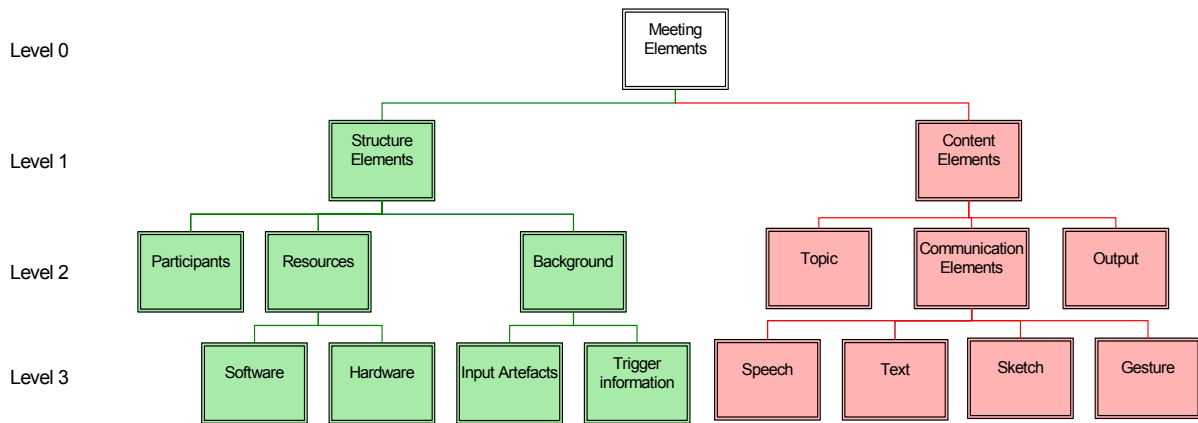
Level 0

Meeting Elements

Level 1

Structure Elements

Content Elements

Level 2

Participants

Resources

Background

Topic

Communication Elements

Output

Level 3

Software

Hardware

Input Artefacts

Trigger information

Speech

Text

Sketch

Gesture